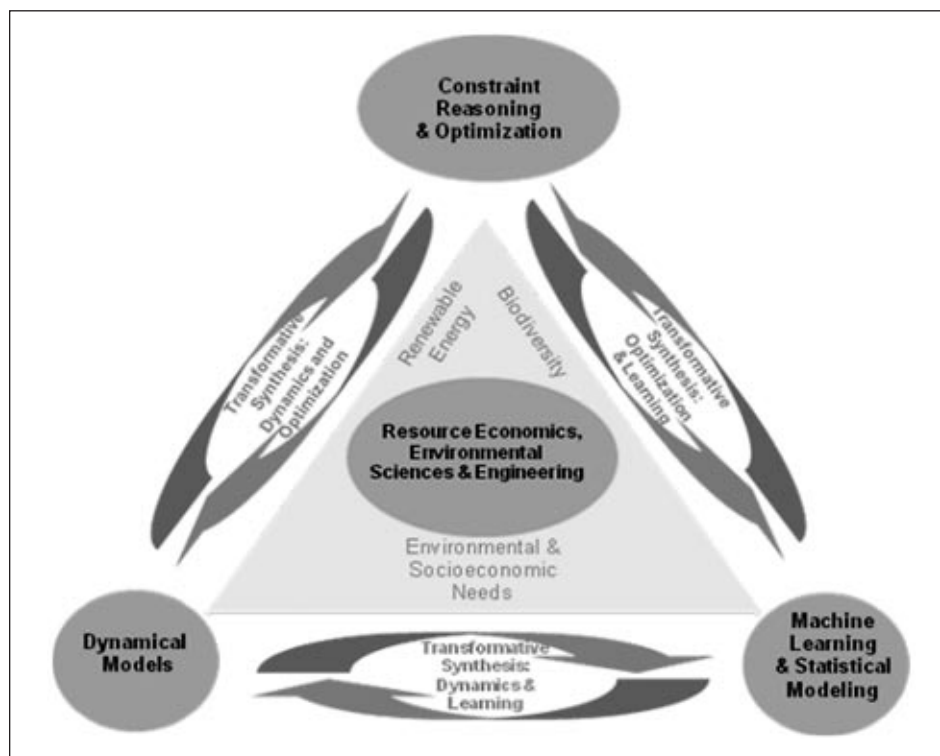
Constraint Reasoning & Optimization

Transformative Synthesis: Dynamics and Optimization

Renewable Energy

Biodiversity

Transformative Synthesis: Optimization & Learning

Resource Economics, Environmental Sciences & Engineering

Environmental & Socioeconomic Needs

Dynamical Models

Transformative Synthesis: Dynamics & Learning

Machine Learning & Statistical Modeling